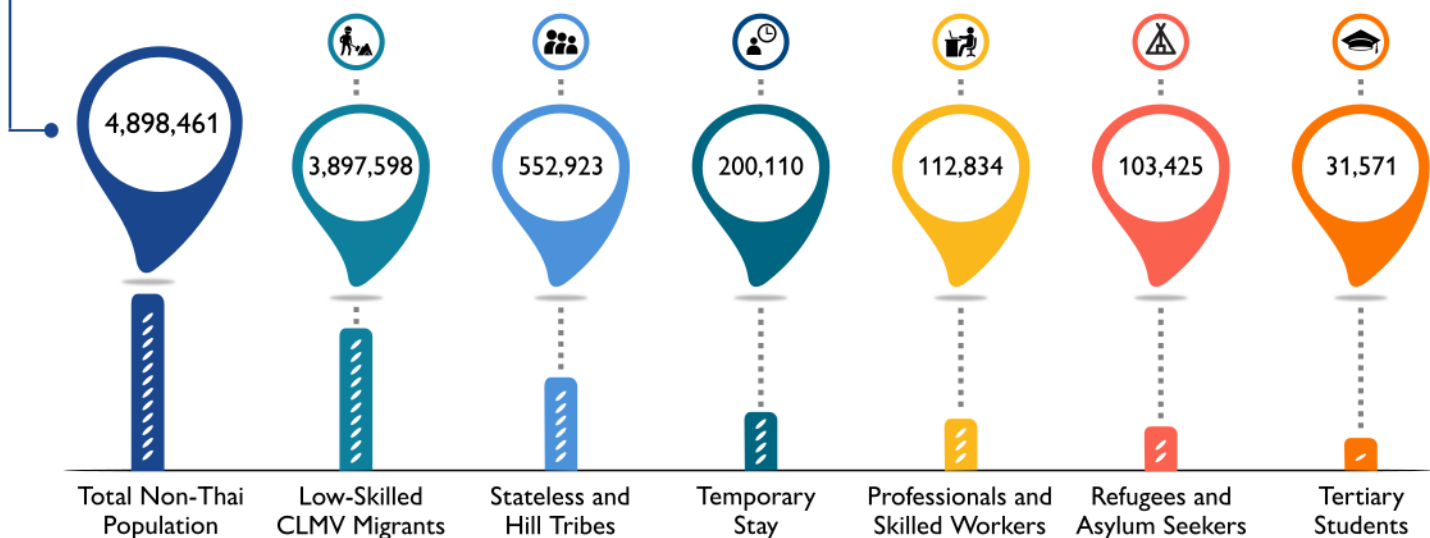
4,898,461

3,897,598

552,923

200,110

112,834

103,425

31,571

Total Non-Thai Population

Low-Skilled CLMV Migrants

Stateless and Hill Tribes

Temporary Stay

Professionals and Skilled Workers

Refugees and Asylum Seekers

Tertiary Students